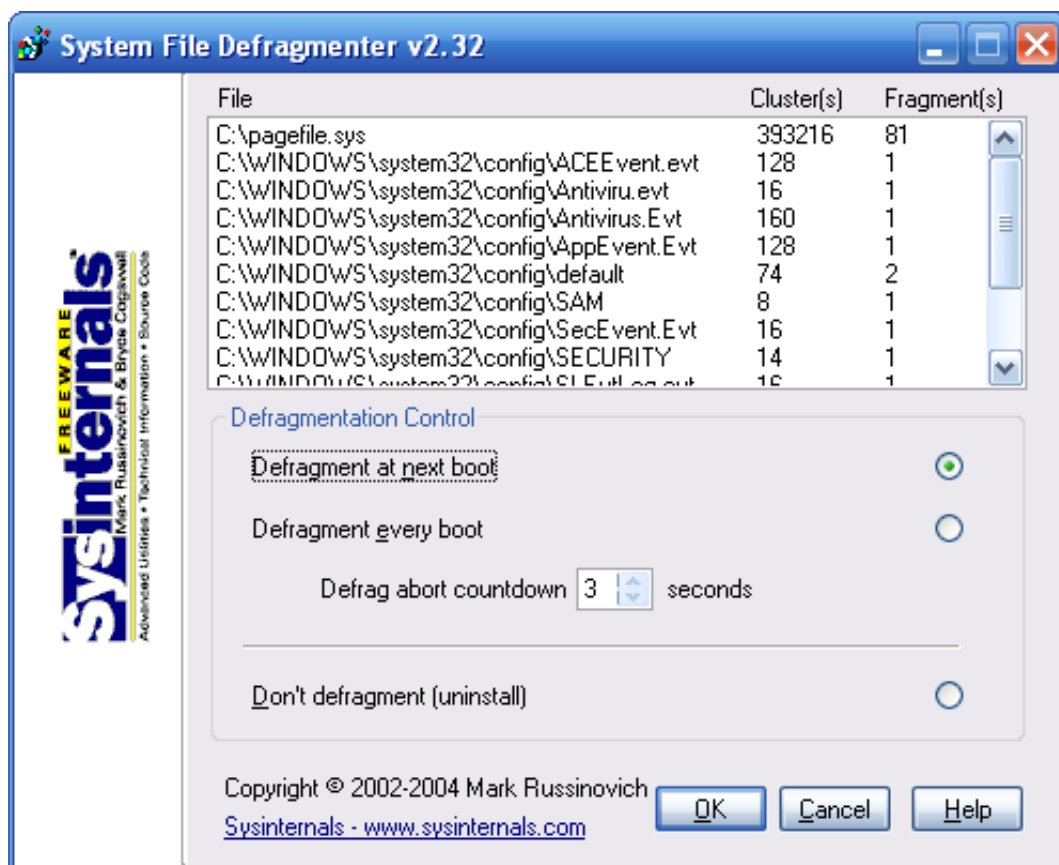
System File Defragmenter v2.32

Sysinternals
FREEWARE
Mark Russinovich & Bryce Cogswell
Advanced Utilities • Technical Information • Source Code

| File | Cluster(s) | Fragment(s) |
|---|---|---|
| C:\pagefile.sys | 393216 | 81 |
| C:\WINDOWS\system32\config\ACEEvent.evt | 128 | 1 |
| C:\WINDOWS\system32\config\Antiviru.evt | 16 | 1 |
| C:\WINDOWS\system32\config\Antivirus.Evt | 160 | 1 |
| C:\WINDOWS\system32\config\AppEvent.Evt | 128 | 1 |
| C:\WINDOWS\system32\config\default | 74 | 2 |
| C:\WINDOWS\system32\config\SAM | 8 | 1 |
| C:\WINDOWS\system32\config\SecEvent.Evt | 16 | 1 |
| C:\WINDOWS\system32\config\SECURITY | 14 | 1 |
| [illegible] | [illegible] | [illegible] |

Defragmentation Control

Defragment at next boot

Defragment every boot

Defrag abort countdown 3 seconds

Don't defragment (uninstall)

Copyright © 2002-2004 Mark Russinovich
Sysinternals - www.sysinternals.com

OK Cancel Help